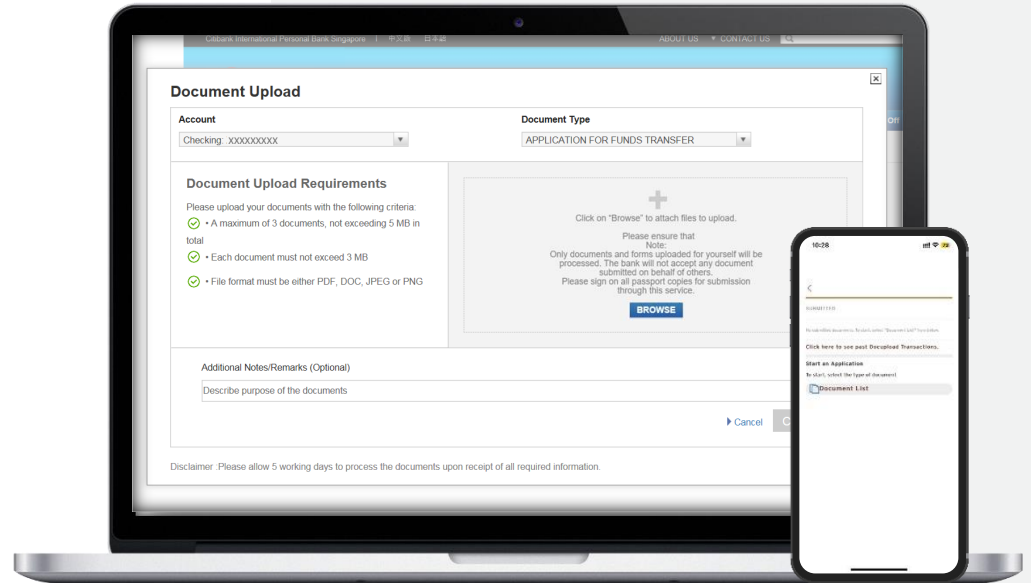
Citibank International Personal Bank Singapore | 中文版 日本語 ABOUT US • CONTACT US

Document Upload

Account
Checking: XXXXXXXXX

Document Type
APPLICATION FOR FUNDS TRANSFER

Document Upload Requirements

Please upload your documents with the following criteria:
• A maximum of 3 documents, not exceeding 5 MB in total
• Each document must not exceed 3 MB
• File format must be either PDF, DOC, JPEG or PNG

Click on "Browse" to attach files to upload.

Please ensure that
Note:
Only documents and forms uploaded for yourself will be processed. The bank will not accept any document submitted on behalf of others.
Please sign on all passport copies for submission through this service.

BROWSE

Additional Notes/Remarks (Optional)

Describe purpose of the documents

Cancel

Disclaimer :Please allow 5 working days to process the documents upon receipt of all required information.

Off

10:28

SUBMITTED

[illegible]

Click here to see past Docupload Transactions.

Start an Application
To start, select the type of document

Document List